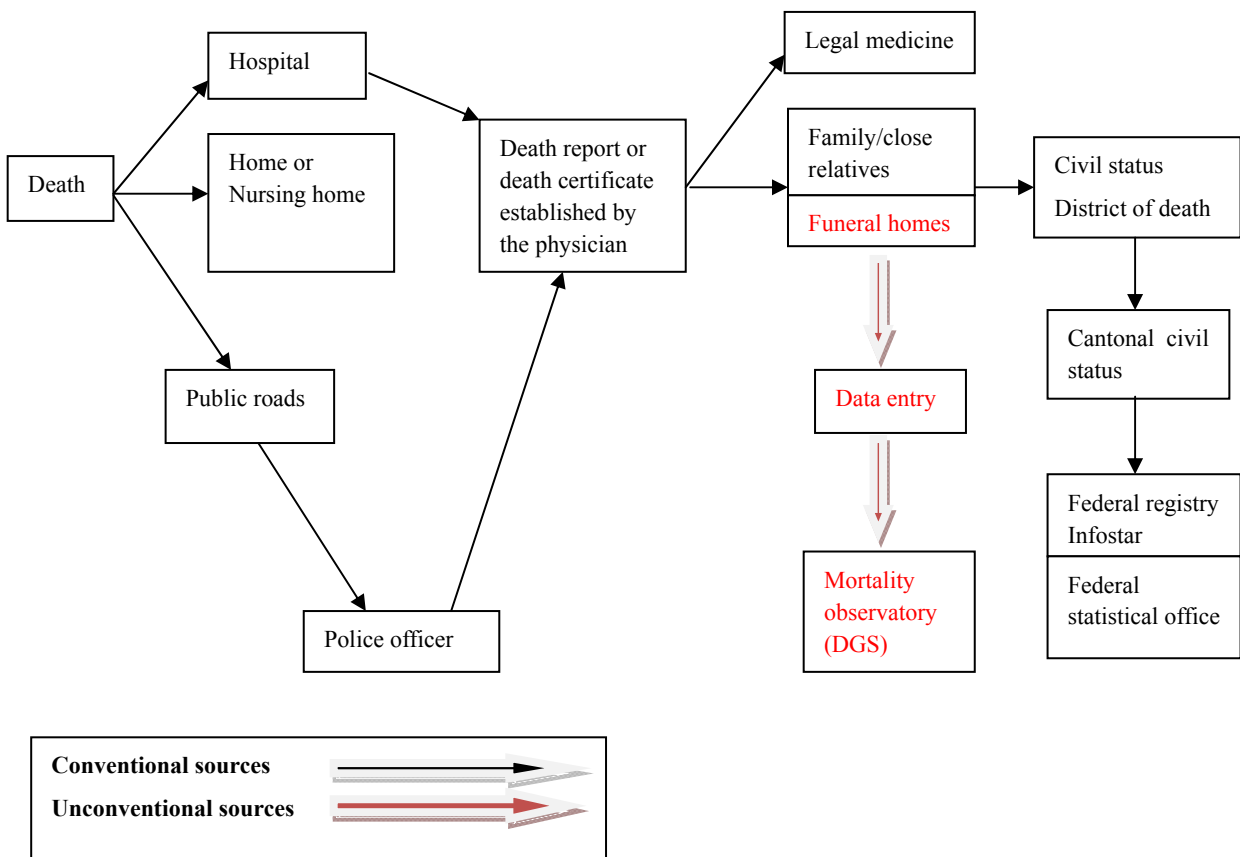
Death

Hospital

Home or Nursing home

Public roads

Police officer

Death report or death certificate established by the physician

Legal medicine

Family/close relatives

Funeral homes

Data entry

Mortality observatory (DGS)

Civil status

District of death

Cantonal civil status

Federal registry Infostar

Federal statistical office

**Conventional sources**

**Unconventional sources**